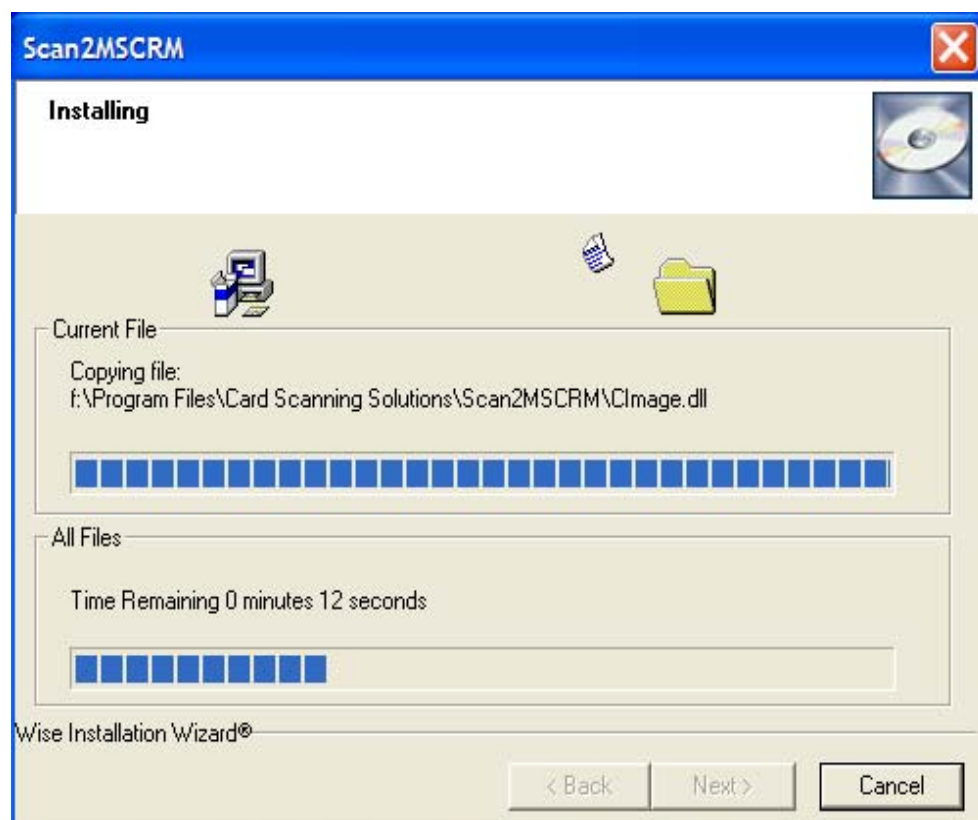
Scan2MSCRM

Installing

Current File

Copying file:
f:\Program Files\Card Scanning Solutions\Scan2MSCRM\CImage.dll

All Files

Time Remaining 0 minutes 12 seconds

Wise Installation Wizard®

< Back Next > Cancel